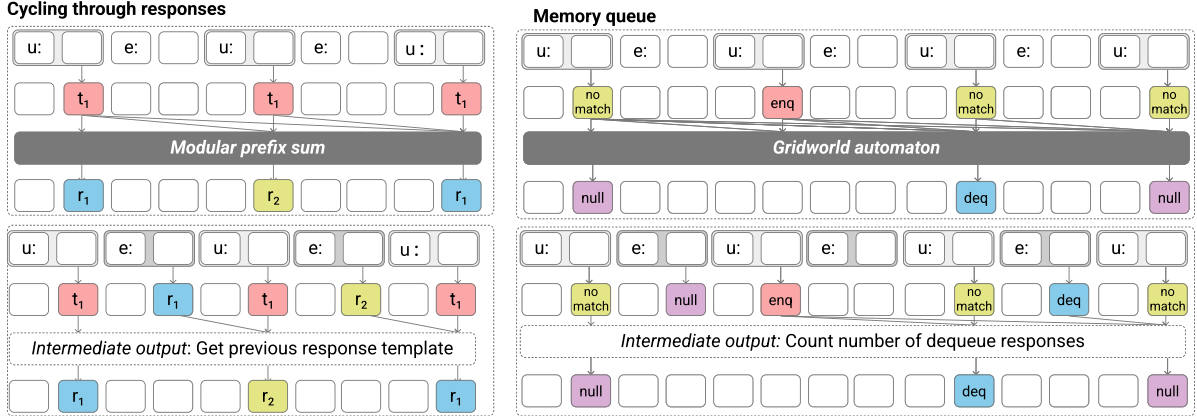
Cycling through responses

u: e: u: e: u :

$t_1$ $t_1$ $t_1$

Modular prefix sum

$r_1$ $r_2$ $r_1$

u: e: u: e: u :

$t_1$ $r_1$ $t_1$ $r_2$ $t_1$

Intermediate output: Get previous response template

$r_1$ $r_2$ $r_1$

Memory queue

u: e: u: e: u: e: u:

no match enq no match no match

Gridworld automaton

null deq null

u: e: u: e: u: e: u:

no match null enq no match deq no match

Intermediate output: Count number of dequeue responses

null deq null